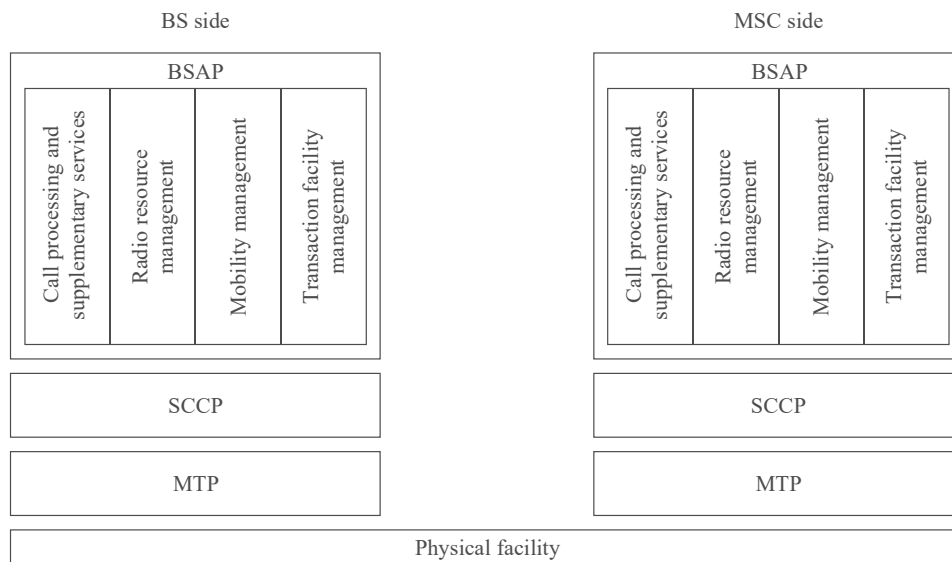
BS side

BSAP

Call processing and supplementary services

Radio resource management

Mobility management

Transaction facility management

SCCP

MTP

MSC side

BSAP

Call processing and supplementary services

Radio resource management

Mobility management

Transaction facility management

SCCP

MTP

Physical facility